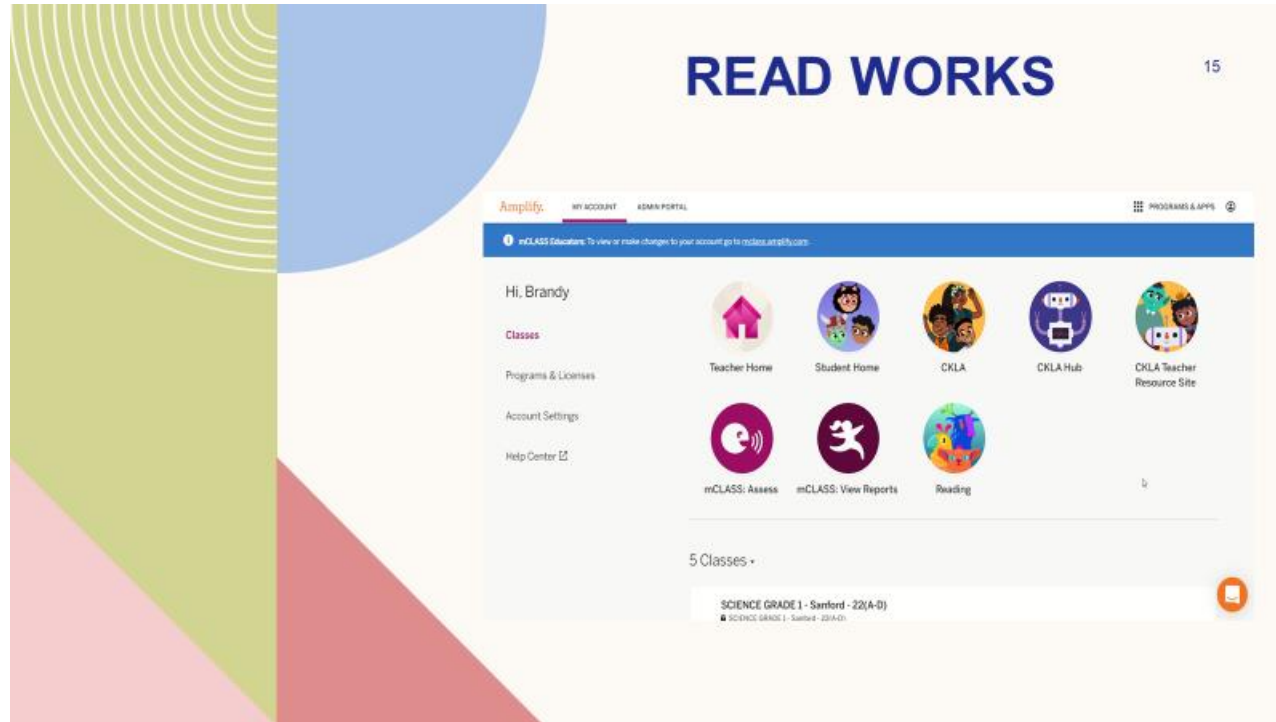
READ WORKS

15

Amplify. MY ACCOUNT ADMIN PORTAL

PROGRAMS & APPS

mCLASS Educators: To view or make changes to your account go to mclass.amplify.com.

Hi, Brandy

Classes

Programs & Licenses

Account Settings

Help Center

Teacher Home

Student Home

CKLA

CKLA Hub

CKLA Teacher Resource Site

mCLASS: Assess

mCLASS: View Reports

Reading

5 Classes

SCIENCE GRADE 1 - Sanford - 22(A-D)

SCIENCE GRADE 1 - Sanford - 22(A-D)